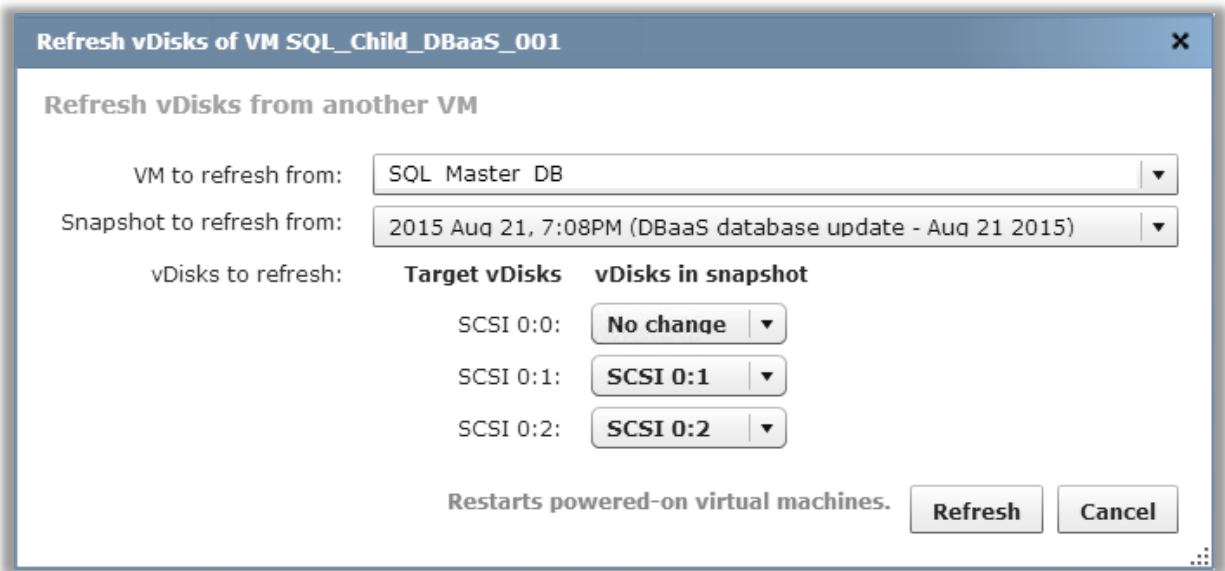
Refresh vDisks of VM SQL_Child_DBaaS_001

×

Refresh vDisks from another VM

VM to refresh from: SQL Master DB

Snapshot to refresh from: 2015 Aug 21, 7:08PM (DBaaS database update - Aug 21 2015)

vDisks to refresh:

| Target vDisks | vDisks in snapshot |
|---|---|
| SCSI 0:0: | No change |
| SCSI 0:1: | SCSI 0:1 |
| SCSI 0:2: | SCSI 0:2 |

Restarts powered-on virtual machines.

Refresh

Cancel